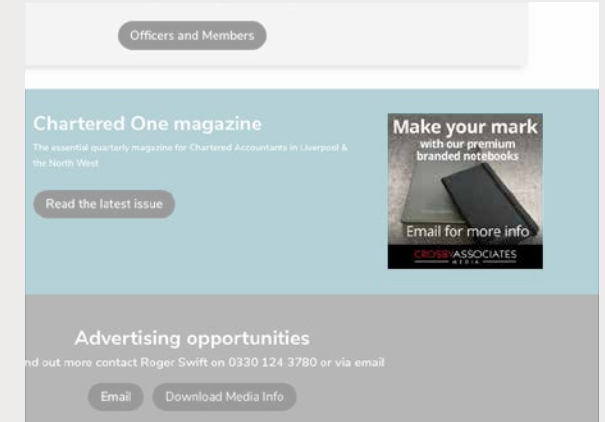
Officers and Members

Chartered One magazine

The essential quarterly magazine for Chartered Accountants in Liverpool & the North West

Read the latest issue

Make your mark
with our premium
branded notebooks

Email for more info

CROSBY ASSOCIATES
MEDIA

Advertising opportunities

nd out more contact Roger Swift on 0330 124 3780 or via email

Email

Download Media Info